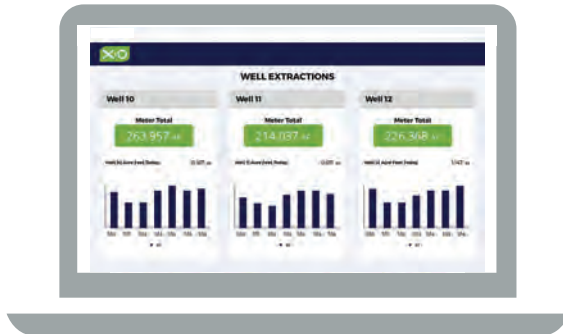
XiO

WELL EXTRACTIONS

Well 10

Meter Total

263.957 AF

Well 10 Acre Feet (Today) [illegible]

Well 11

Meter Total

214.037 AF

Well 11 Acre Feet (Today) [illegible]

Well 12

Meter Total

226.368 AF

Well 12 Acre Feet (Today) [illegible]